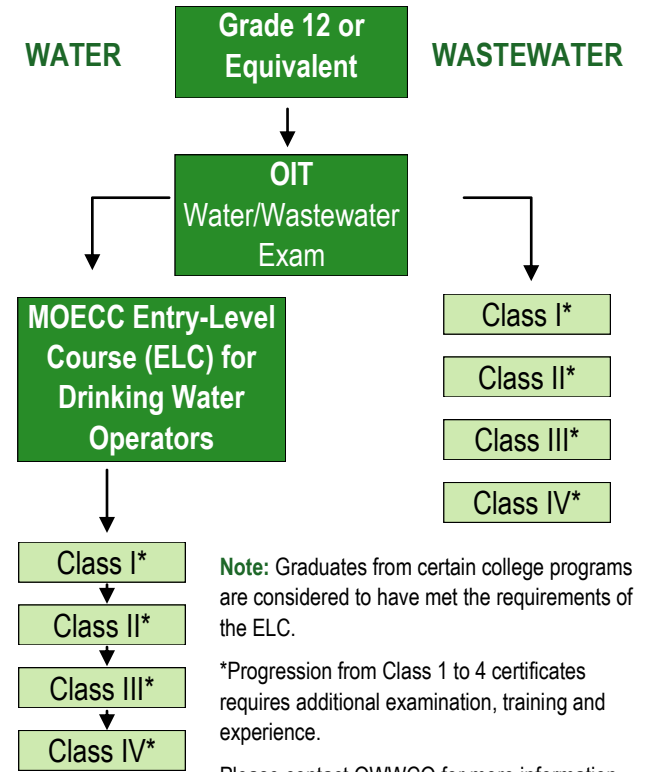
WATER

Grade 12 or Equivalent

WASTEWATER

OIT
Water/Wastewater Exam

MOECC Entry-Level Course (ELC) for Drinking Water Operators

Class I*

Class II*

Class III*

Class IV*

Class I*

Class II*

Class III*

Class IV*

**Note:** Graduates from certain college programs are considered to have met the requirements of the ELC.

*Progression from Class 1 to 4 certificates requires additional examination, training and experience.

Please contact OWWCO for more information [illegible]